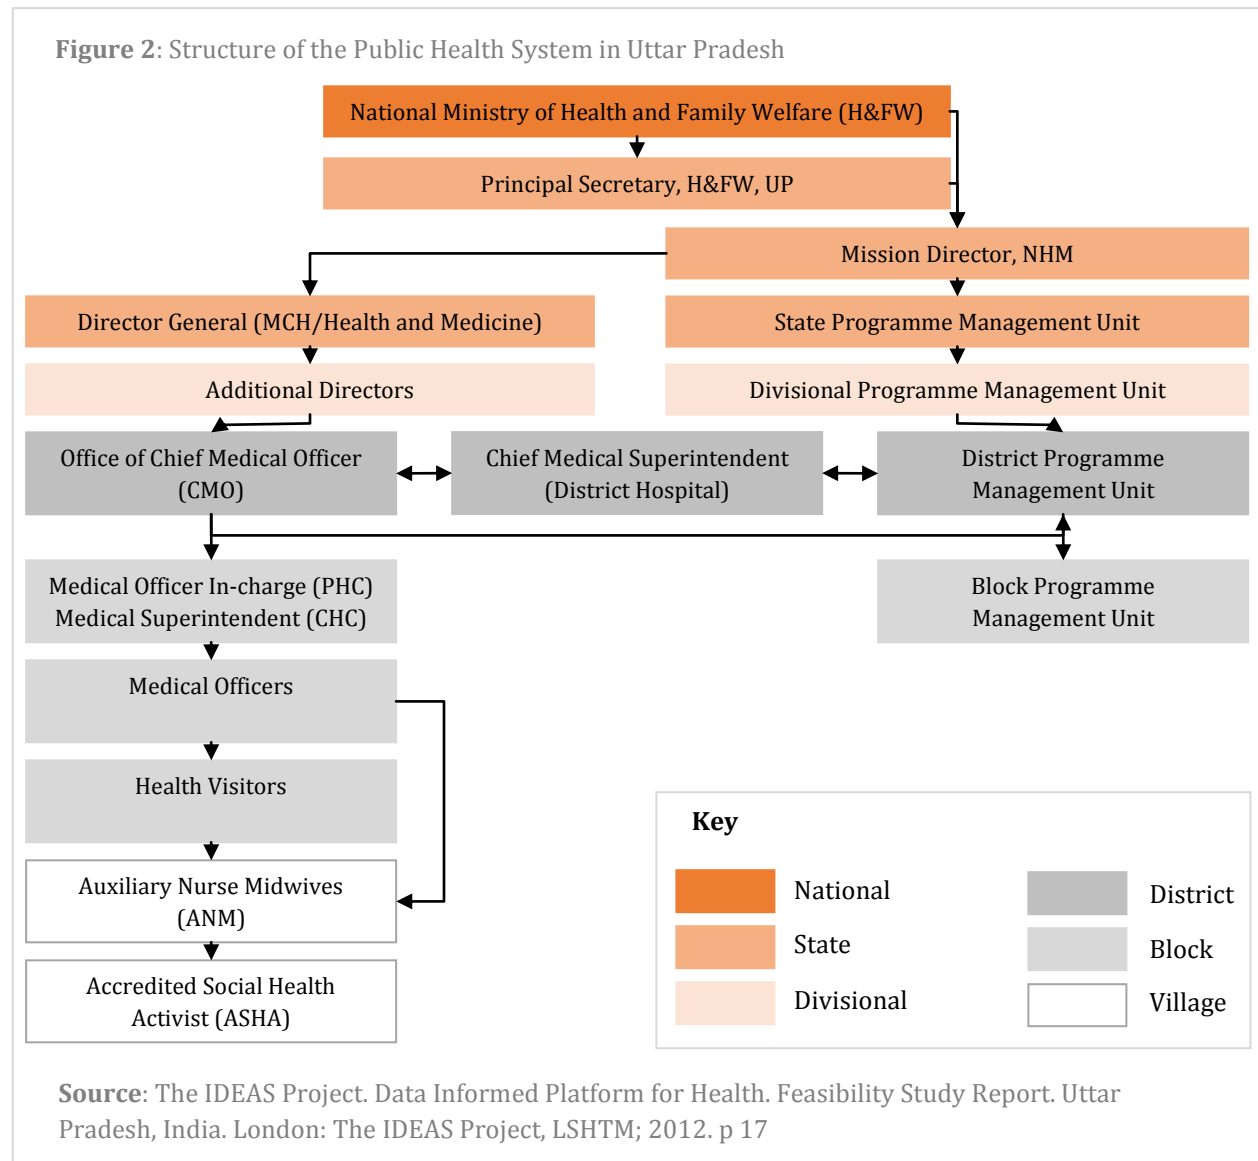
**Figure 2**: Structure of the Public Health System in Uttar Pradesh

National Ministry of Health and Family Welfare (H&FW)

Principal Secretary, H&FW, UP

Mission Director, NHM

Director General (MCH/Health and Medicine)

State Programme Management Unit

Additional Directors

Divisional Programme Management Unit

Office of Chief Medical Officer (CMO)

Chief Medical Superintendent (District Hospital)

District Programme Management Unit

Medical Officer In-charge (PHC)
Medical Superintendent (CHC)

Block Programme Management Unit

Medical Officers

Health Visitors

Auxiliary Nurse Midwives (ANM)

Accredited Social Health Activist (ASHA)

**Key**

National

State

Divisional

District

Block

Village

**Source**: The IDEAS Project. Data Informed Platform for Health. Feasibility Study Report. Uttar Pradesh, India. London: The IDEAS Project, LSHTM; 2012. p 17